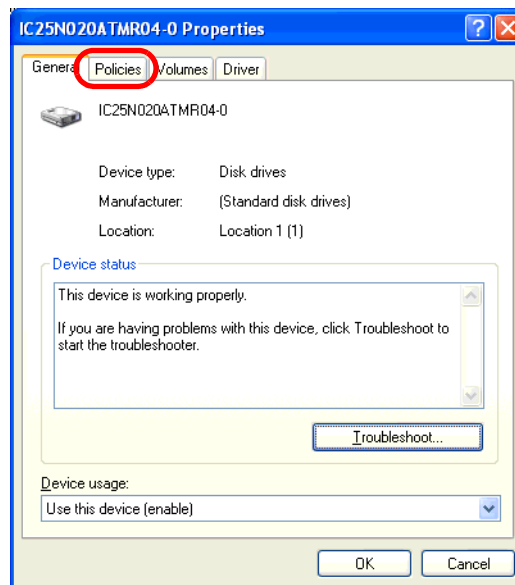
IC25N020ATMR04-0 Properties

Genera Policies Volumes Driver

IC25N020ATMR04-0

Device type: Disk drives

Manufacturer: (Standard disk drives)

Location: Location 1 (1)

Device status

This device is working properly.

If you are having problems with this device, click Troubleshoot to start the troubleshooter.

Troubleshoot...

Device usage:

Use this device (enable)

OK Cancel